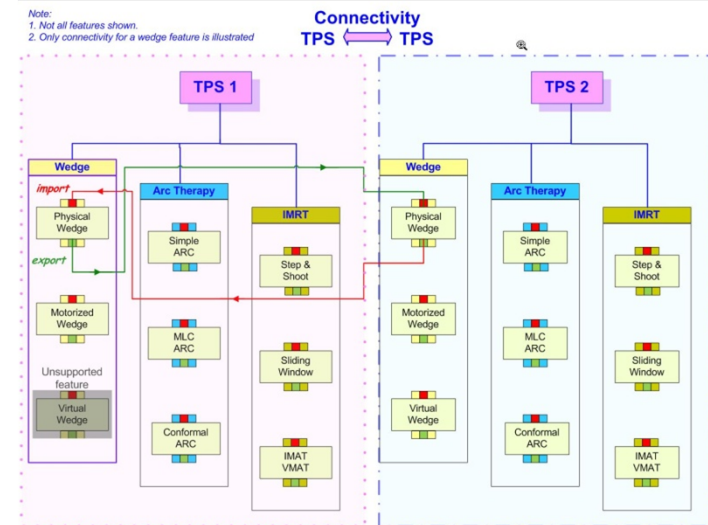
Note:
1. Not all features shown.
2. Only connectivity for a wedge feature is illustrated

Connectivity
TPS ⟺ TPS

TPS 1

Wedge
import
Physical Wedge
export
Motorized Wedge
Unsupported feature
Virtual Wedge

Arc Therapy
Simple ARC
MLC ARC
Conformal ARC

IMRT
Step & Shoot
Sliding Window
IMAT VMAT

TPS 2

Wedge
Physical Wedge
Motorized Wedge
Virtual Wedge

Arc Therapy
Simple ARC
MLC ARC
Conformal ARC

IMRT
Step & Shoot
Sliding Window
IMAT VMAT